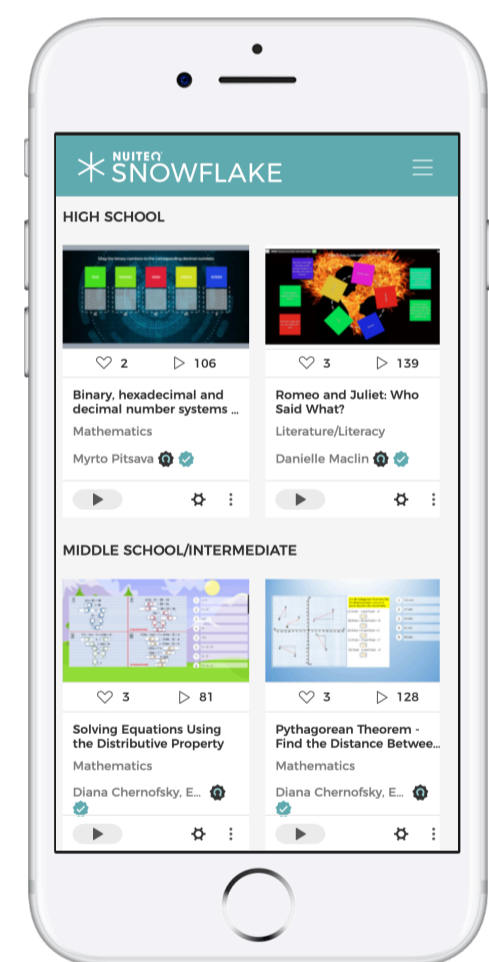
NUITEQ SNOWFLAKE

HIGH SCHOOL

2 106

Binary, hexadecimal and decimal number systems ...

Mathematics

Myrto Pitsava

3 139

Romeo and Juliet: Who Said What?

Literature/Literacy

Danielle Maclin

MIDDLE SCHOOL/INTERMEDIATE

3 81

Solving Equations Using the Distributive Property

Mathematics

Diana Chernofsky, E...

3 128

Pythagorean Theorem - Find the Distance Betwee...

Mathematics

Diana Chernofsky, E...